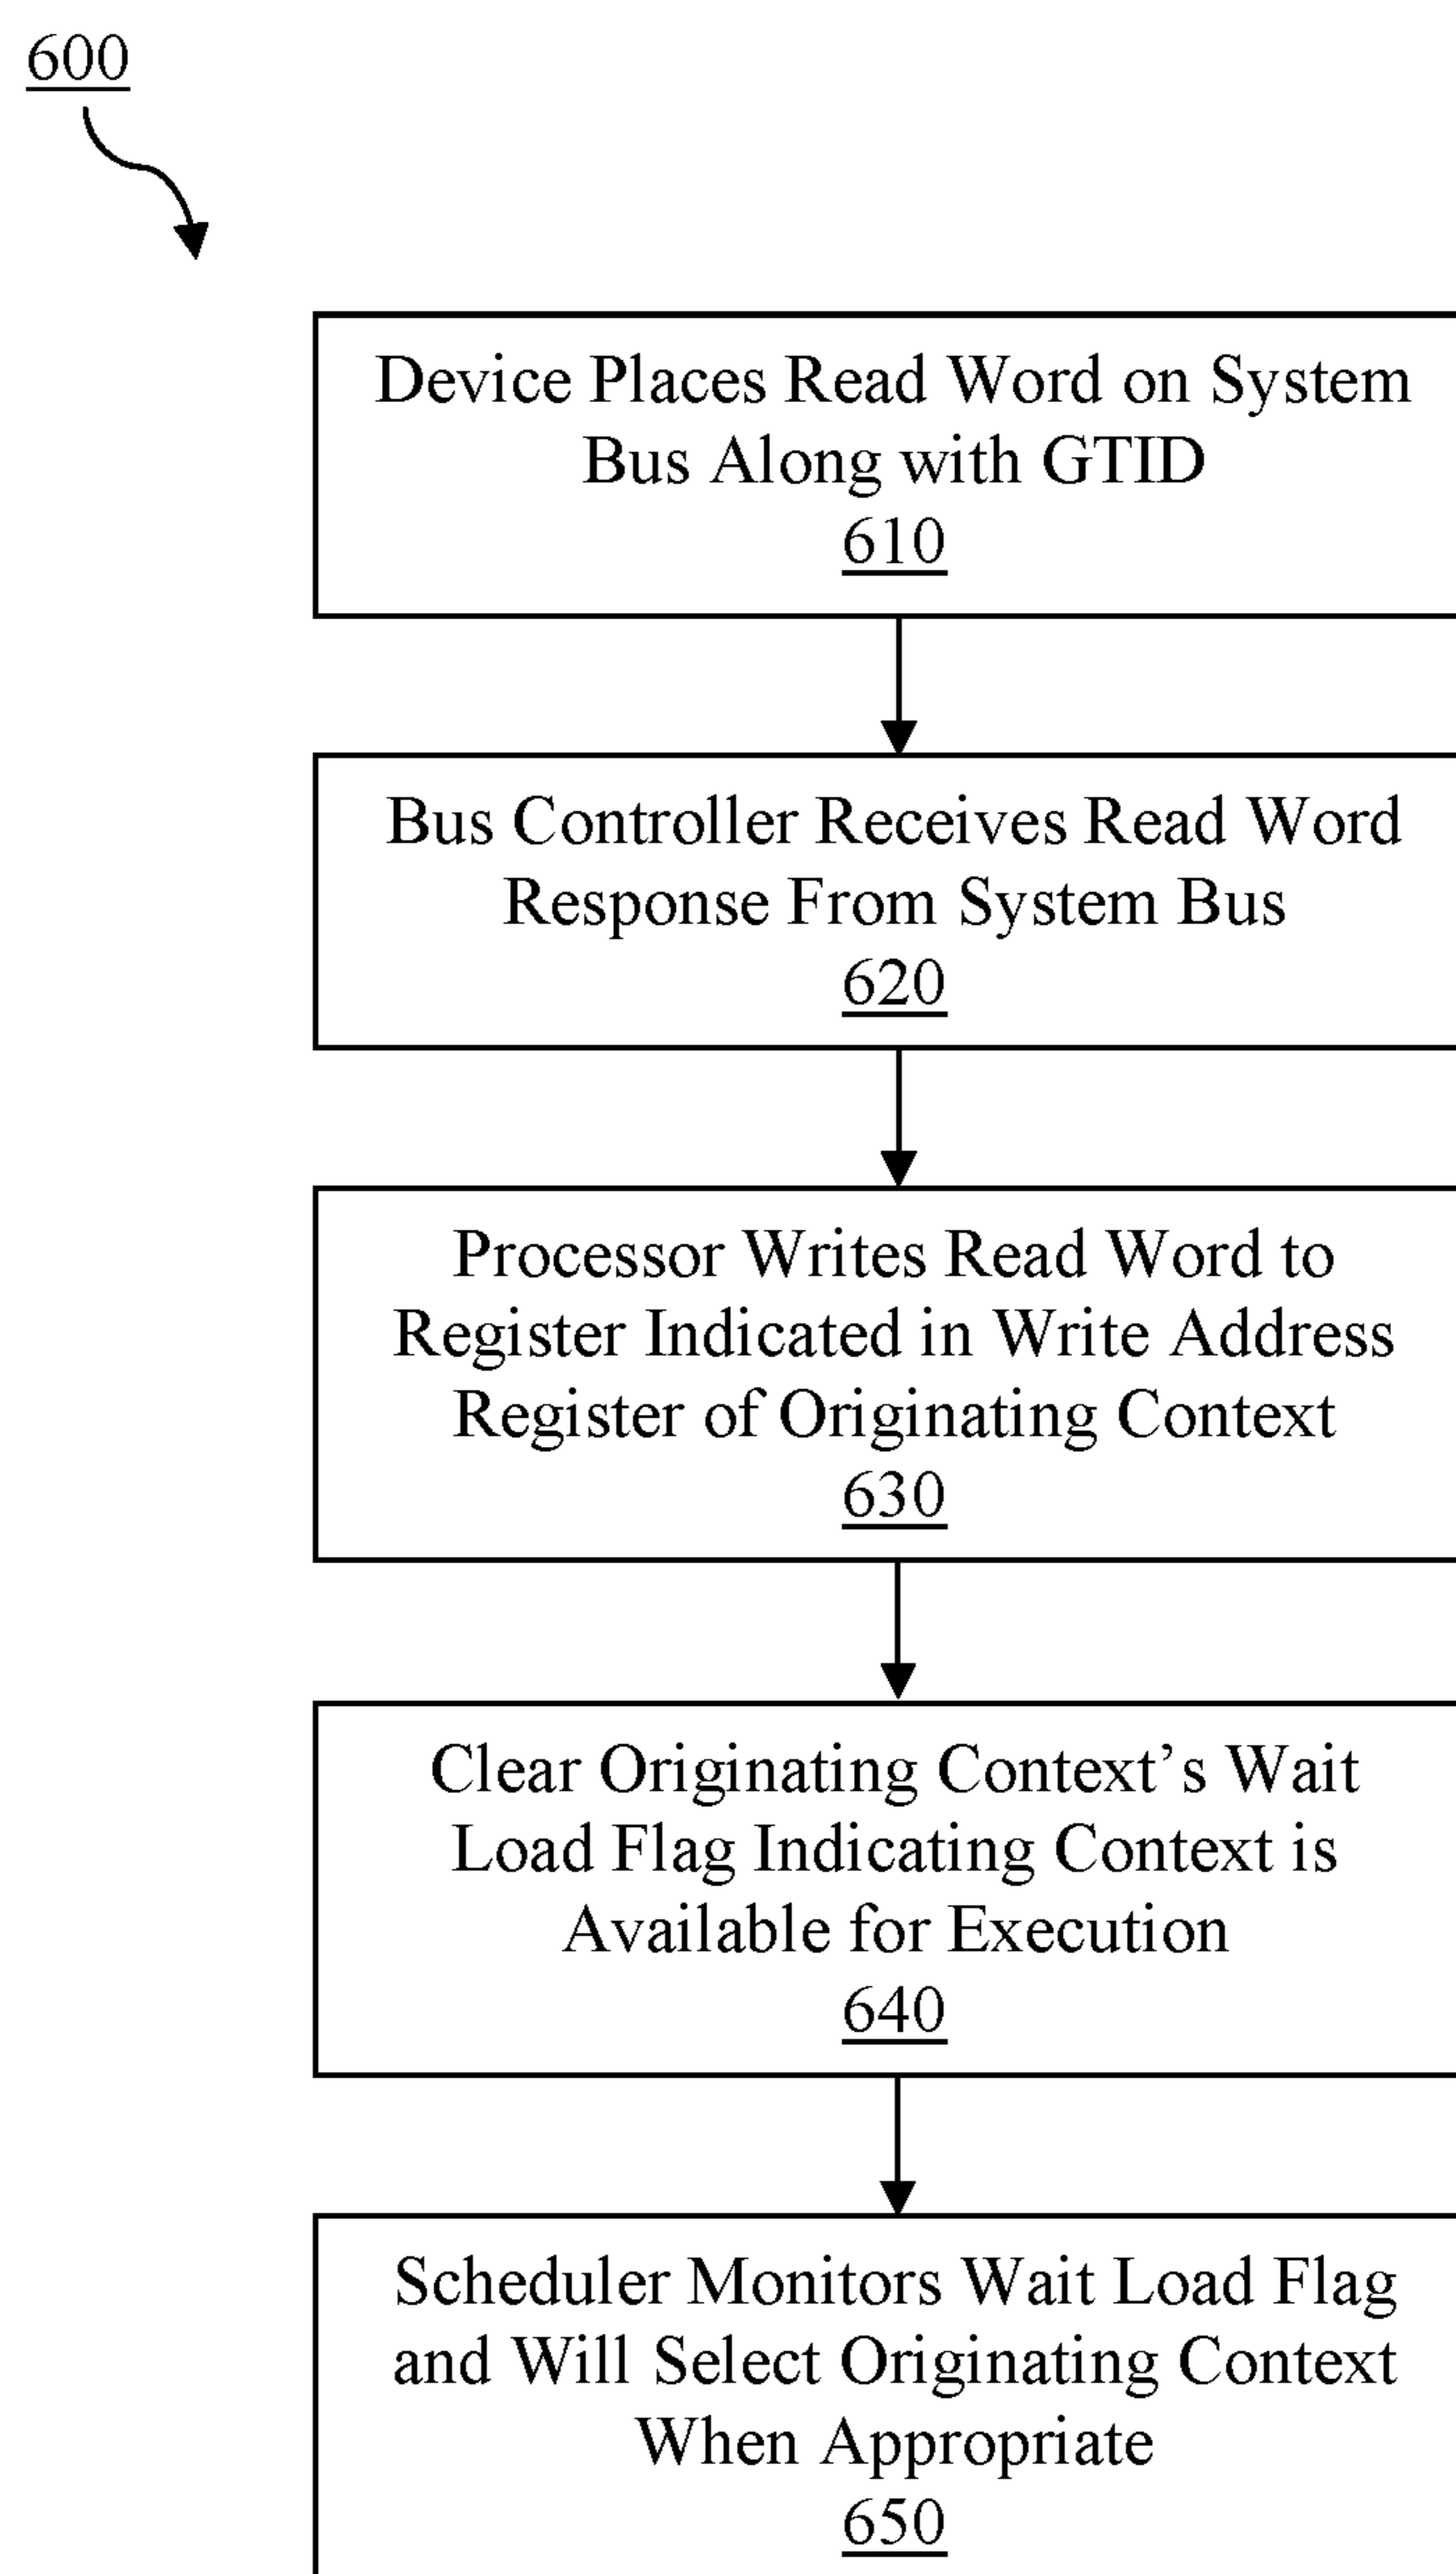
600

Device Places Read Word on System Bus Along with GTID
610

Bus Controller Receives Read Word Response From System Bus
620

Processor Writes Read Word to Register Indicated in Write Address Register of Originating Context
630

Clear Originating Context's Wait Load Flag Indicating Context is Available for Execution
640

Scheduler Monitors Wait Load Flag and Will Select Originating Context When Appropriate
650